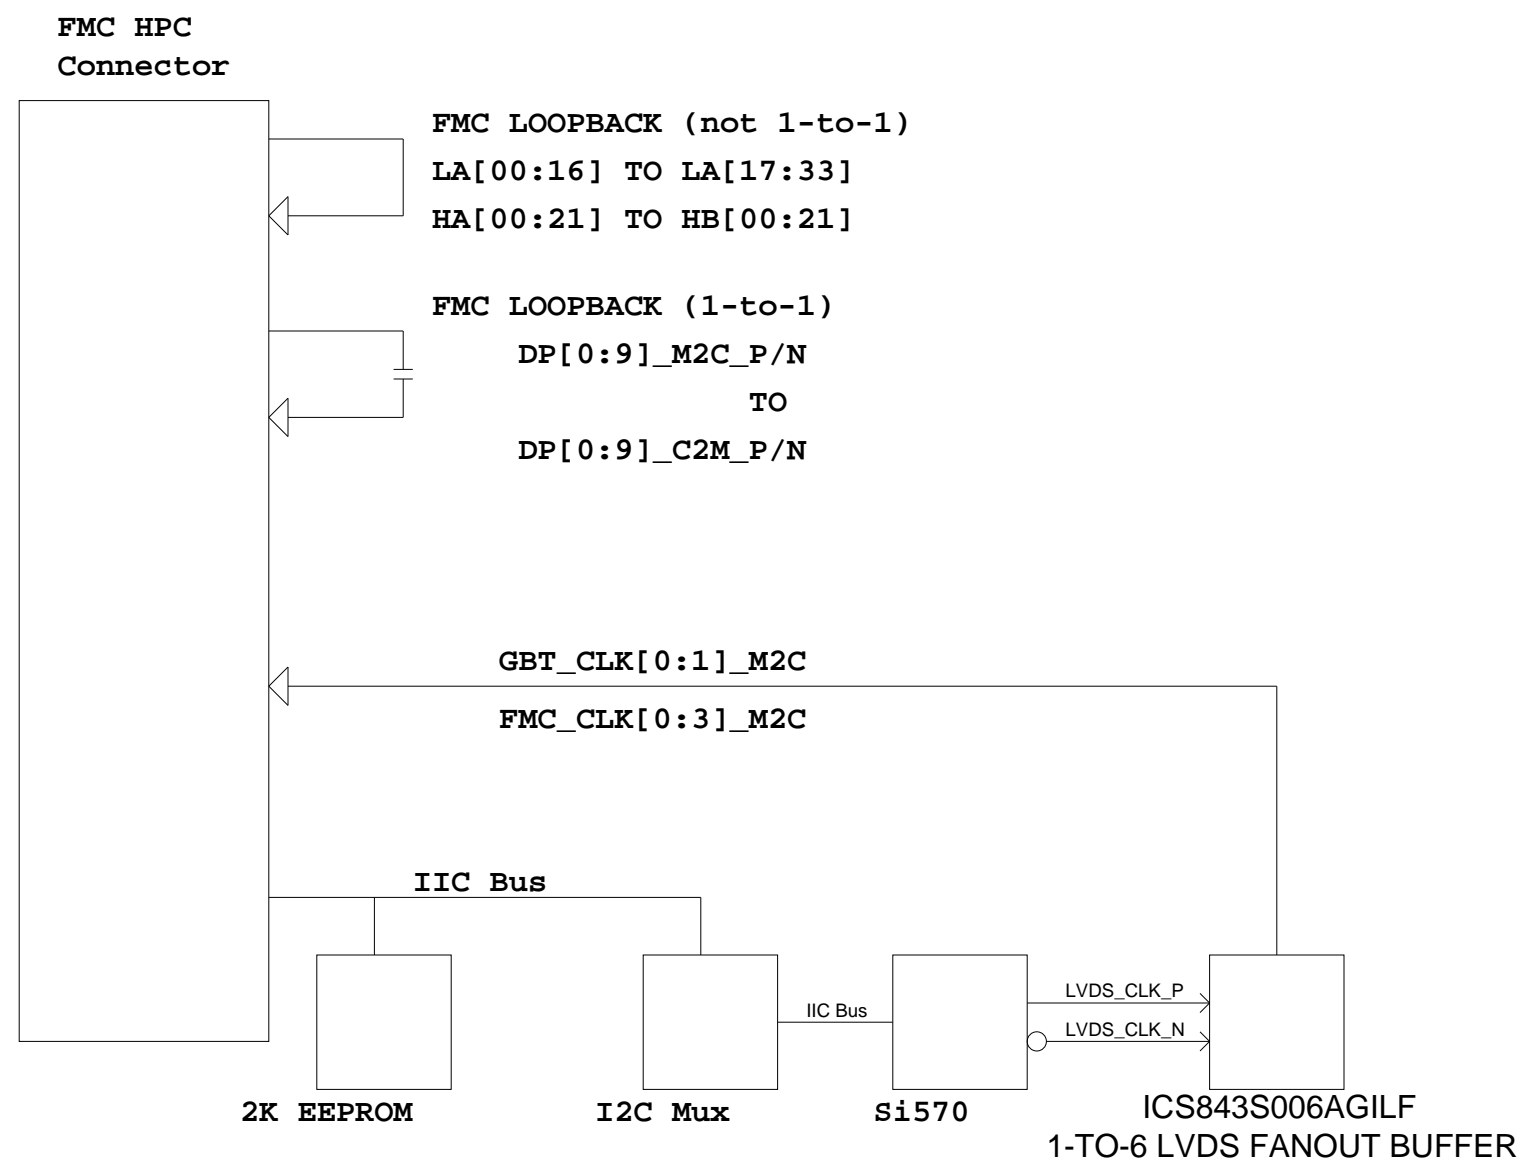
FMC HPC
Connector

FMC LOOPBACK (not 1-to-1)
LA[00:16] TO LA[17:33]
HA[00:21] TO HB[00:21]

FMC LOOPBACK (1-to-1)
DP[0:9]_M2C_P/N
TO
DP[0:9]_C2M_P/N

GBT_CLK[0:1]_M2C
FMC_CLK[0:3]_M2C

IIC Bus

IIC Bus

LVDS_CLK_P
LVDS_CLK_N

2K EEPROM

I2C Mux

Si570

ICS843S006AGILF
1-TO-6 LVDS FANOUT BUFFER